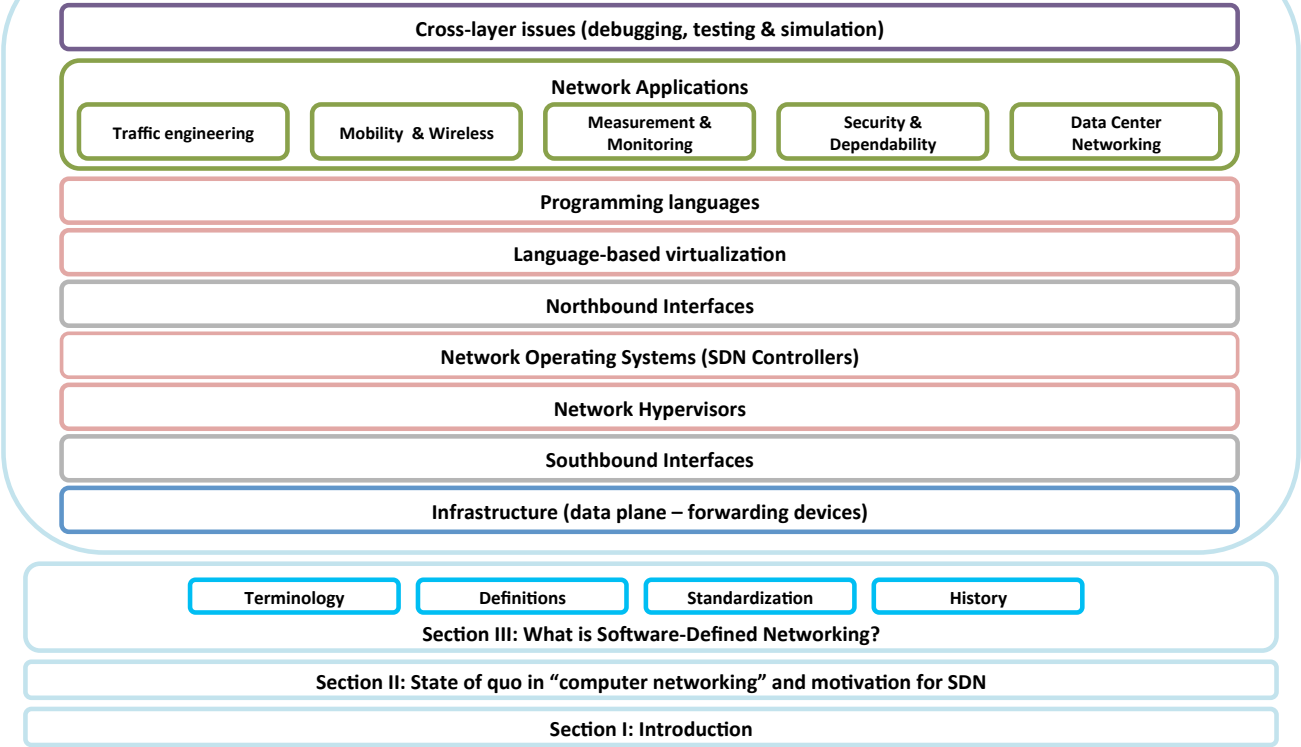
Cross-layer issues (debugging, testing & simulation)

Network Applications

Traffic engineering

Mobility & Wireless

Measurement & Monitoring

Security & Dependability

Data Center Networking

Programming languages

Language-based virtualization

Northbound Interfaces

Network Operating Systems (SDN Controllers)

Network Hypervisors

Southbound Interfaces

Infrastructure (data plane – forwarding devices)

Terminology

Definitions

Standardization

History

Section III: What is Software-Defined Networking?

Section II: State of quo in "computer networking" and motivation for SDN

Section I: Introduction